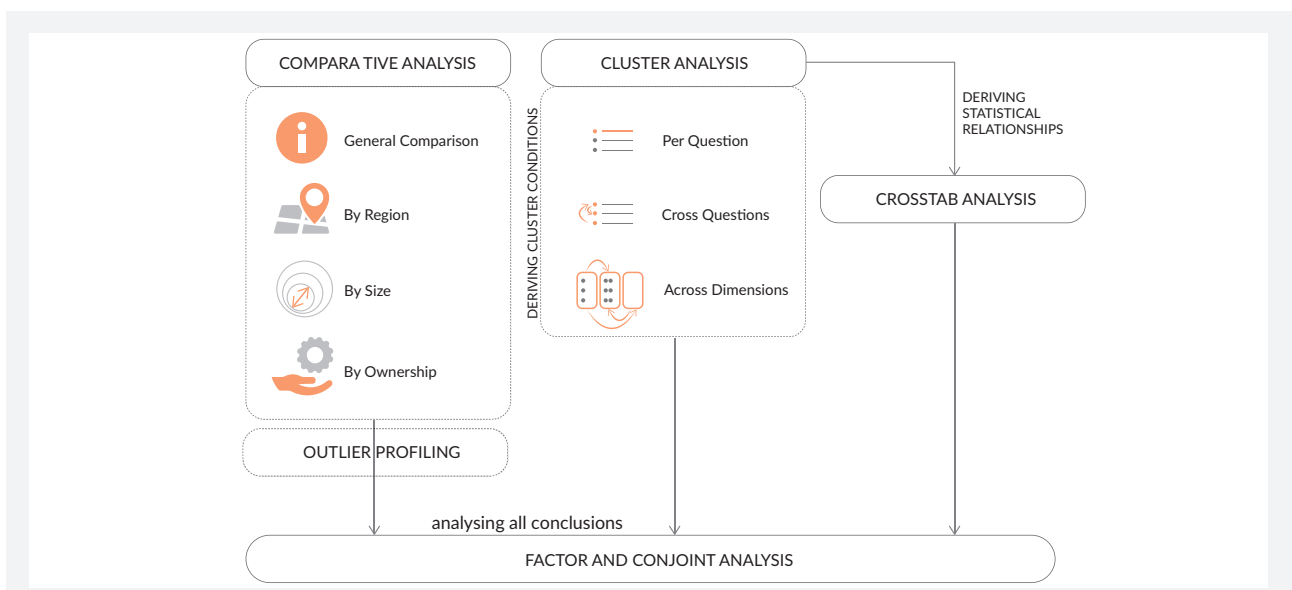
COMPARA TIVE ANALYSIS

General Comparison

By Region

By Size

By Ownership

OUTLIER PROFILING

CLUSTER ANALYSIS

DERIVING CLUSTER CONDITIONS

Per Question

Cross Questions

Across Dimensions

DERIVING STATISTICAL RELATIONSHIPS

CROSSTAB ANALYSIS

analysing all conclusions

FACTOR AND CONJOINT ANALYSIS